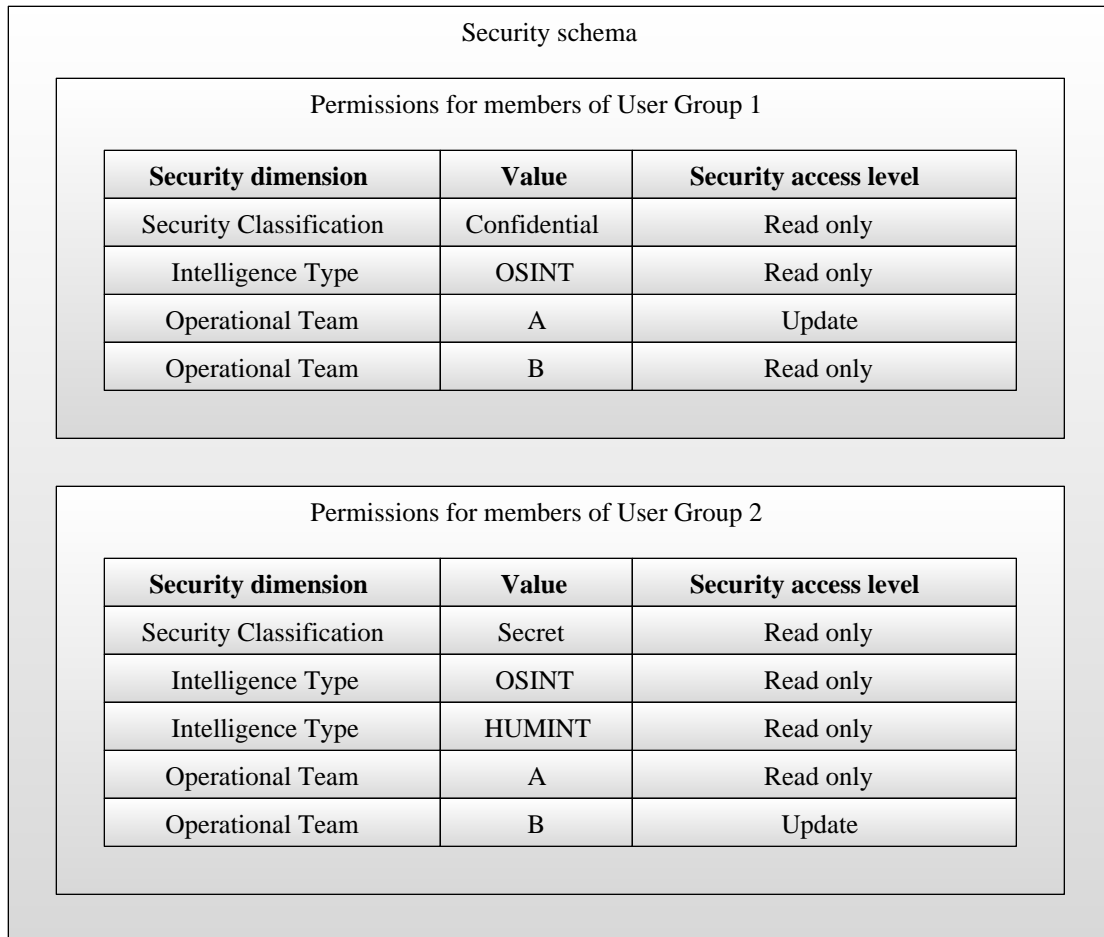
Security schema

Permissions for members of User Group 1

| Security dimension | Value | Security access level |
|---|---|---|
| Security Classification | Confidential | Read only |
| Intelligence Type | OSINT | Read only |
| Operational Team | A | Update |
| Operational Team | B | Read only |

Permissions for members of User Group 2

| Security dimension | Value | Security access level |
|---|---|---|
| Security Classification | Secret | Read only |
| Intelligence Type | OSINT | Read only |
| Intelligence Type | HUMINT | Read only |
| Operational Team | A | Read only |
| Operational Team | B | Update |